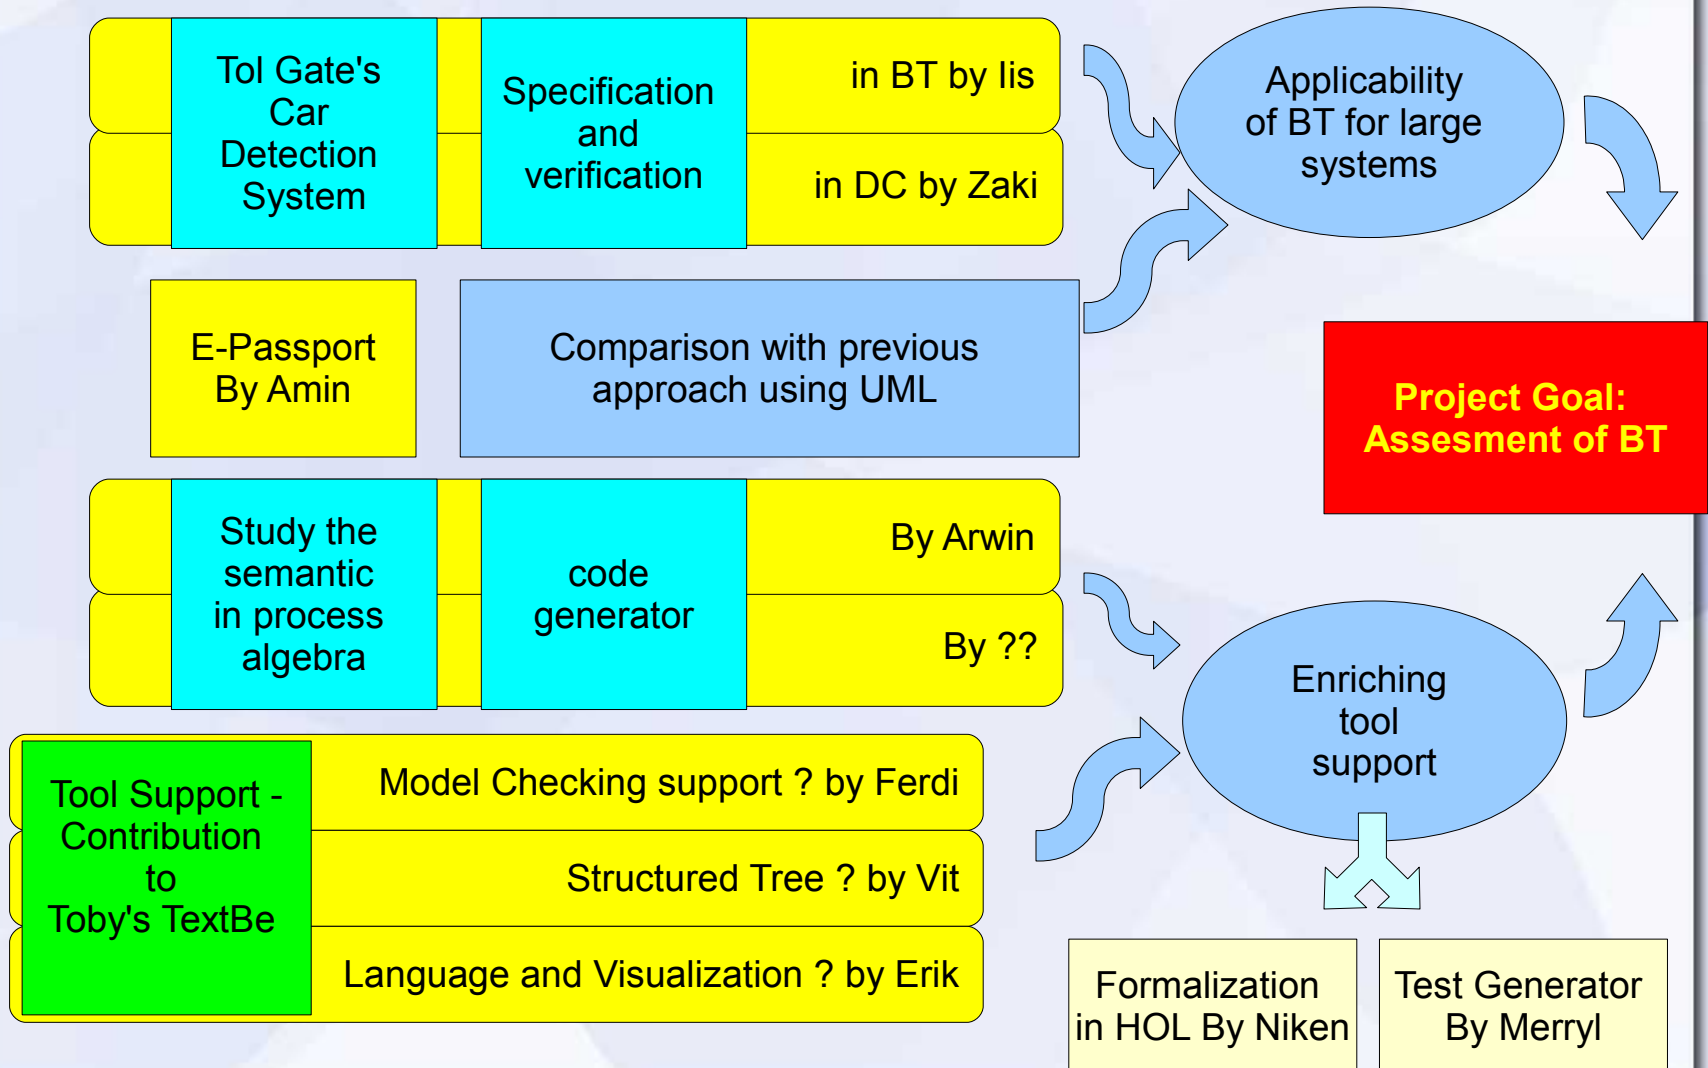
Tol Gate's Car Detection System

Specification and verification

in BT by lis

in DC by Zaki

Applicability of BT for large systems

E-Passport By Amin

Comparison with previous approach using UML

Project Goal: Assesment of BT

Study the semantic in process algebra

code generator

By Arwin

By ??

Enriching tool support

Tool Support - Contribution to Toby's TextBe

Model Checking support ? by Ferdi

Structured Tree ? by Vit

Language and Visualization ? by Erik

Formalization in HOL By Niken

Test Generator By Merryl